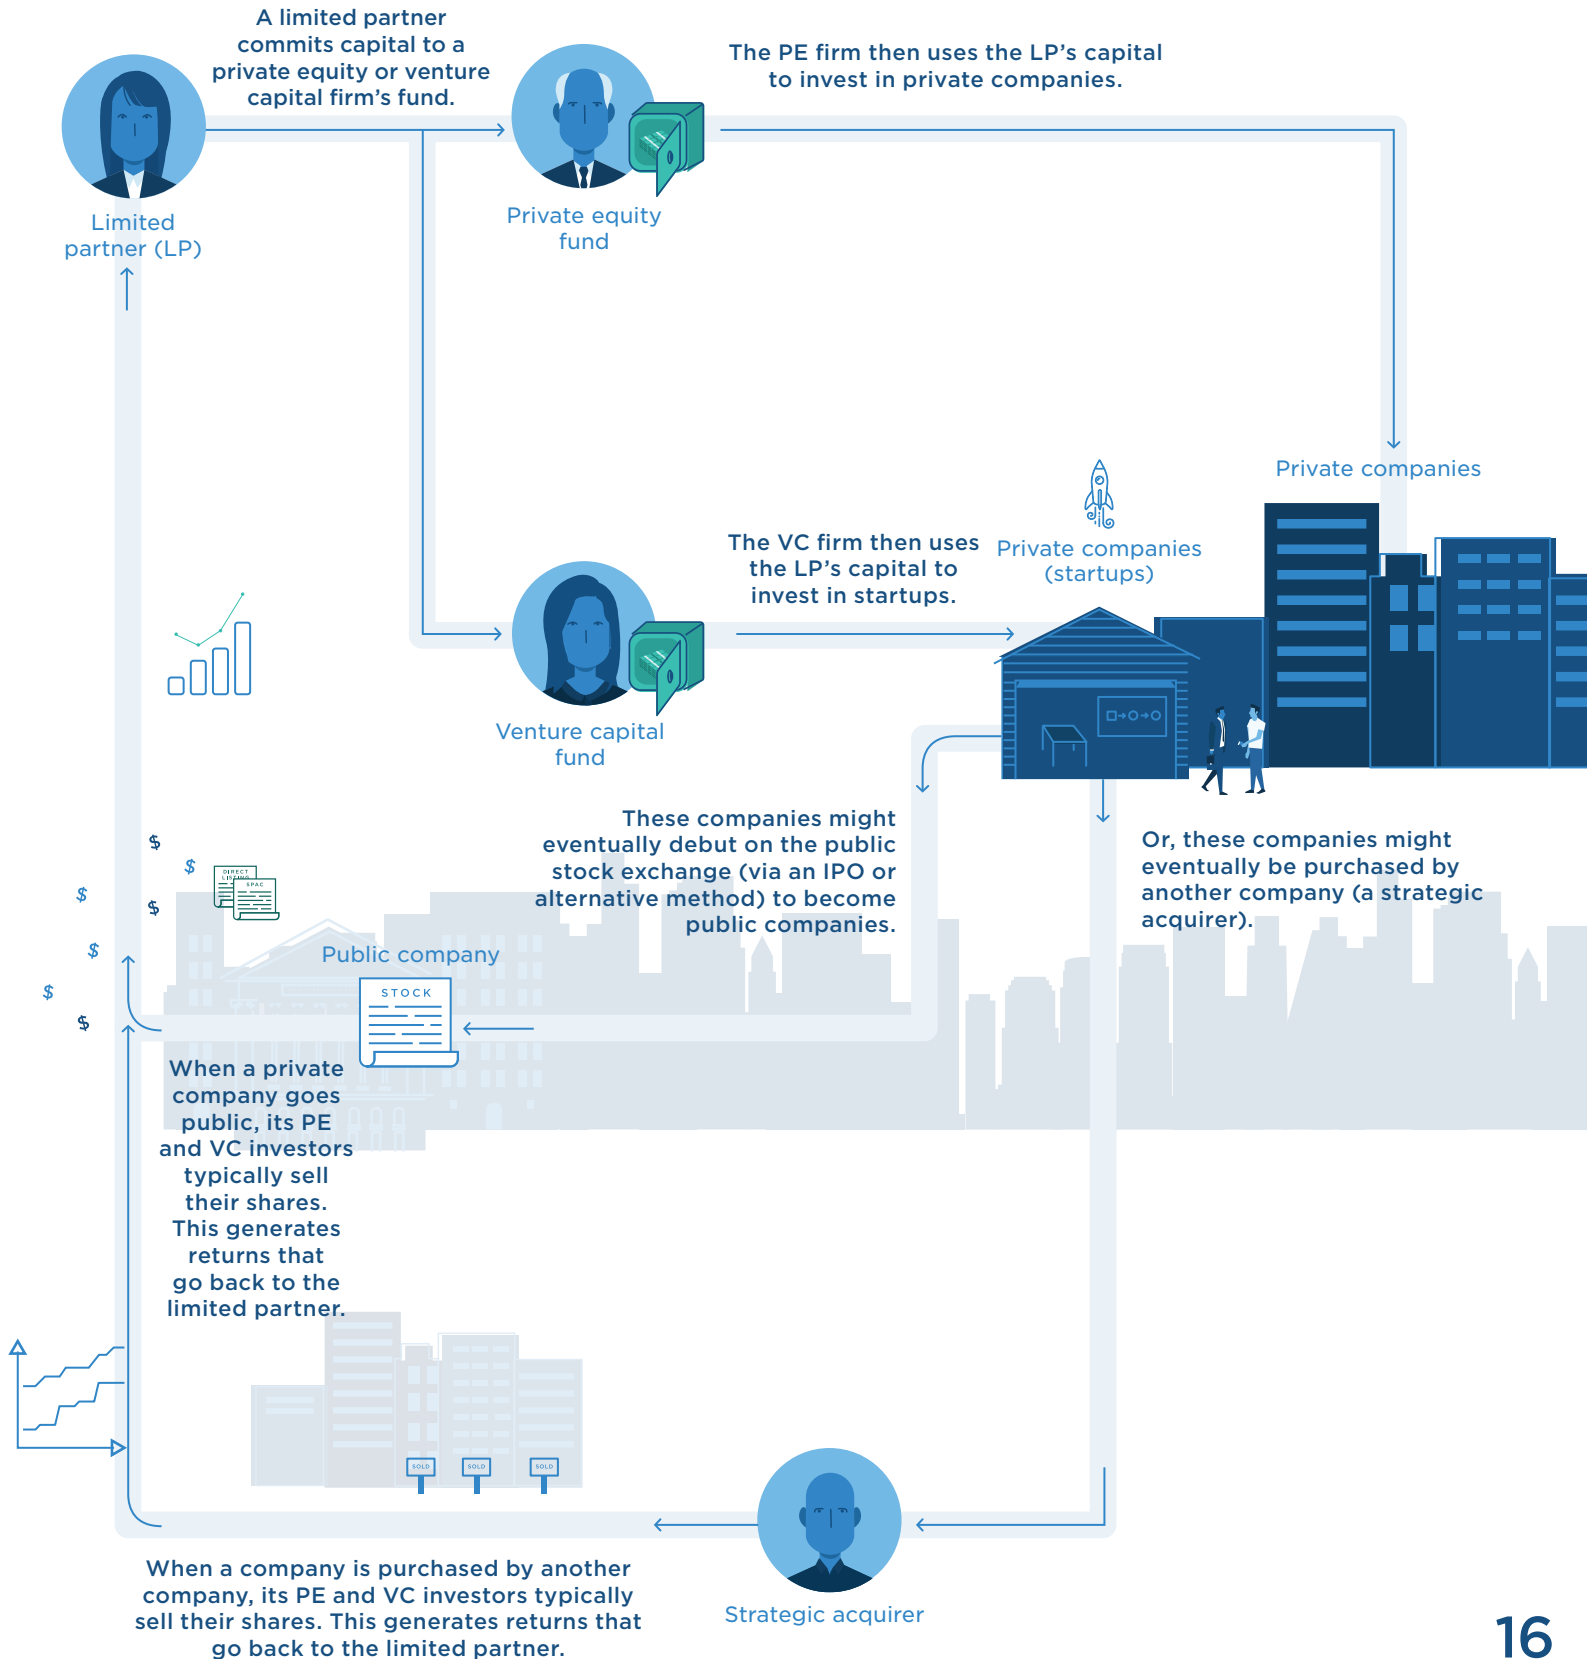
A limited partner commits capital to a private equity or venture capital firm's fund.

Limited partner (LP)

Private equity fund

The PE firm then uses the LP's capital to invest in private companies.

Private companies

The VC firm then uses the LP's capital to invest in startups.

Private companies (startups)

Venture capital fund

These companies might eventually debut on the public stock exchange (via an IPO or alternative method) to become public companies.

Or, these companies might eventually be purchased by another company (a strategic acquirer).

$
$
$
$
$
$
$

DIRECT LISTING
SPAC

Public company

STOCK

When a private company goes public, its PE and VC investors typically sell their shares. This generates returns that go back to the limited partner.

SOLD
SOLD
SOLD

When a company is purchased by another company, its PE and VC investors typically sell their shares. This generates returns that go back to the limited partner.

Strategic acquirer

16